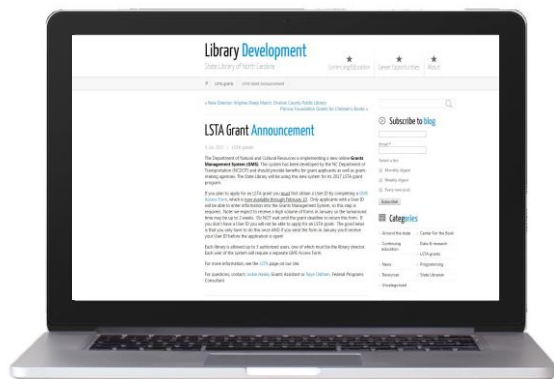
Library Development

State Library of North Carolina

Continuing Education

Career Opportunities

About

LSTA grants    LSTA Grant Announcement

« New Director: Virginia Beaty Marsh, Onslow County Public Library

Pomona Foundation Grants for Children's Books »

LSTA Grant Announcement

The Department of Natural and Cultural Resources is implementing a new online Grants Management System (GMS). This system has been developed by the NC Department of Transportation (NCDOT) and should provide benefits for grant applicants as well as grant-making agencies. The State Library will be using this new system for its 2017 LSTA grant program.

If you plan to apply for an LSTA grant you must first obtain a User ID by completing a GMS Access Form, which is now available through February 22. Only applicants with a User ID will be able to enter information into the Grants Management System, so this step is required. Note: we expect to receive a high volume of forms in January so the turnaround time may be up to 2 weeks. Do NOT wait until the grant deadline to return this form. If you don't have a User ID you will not be able to apply for an LSTA grant. The good news is that you only have to do this once AND if you send the form in January you'll receive your User ID before the application is open!

Each library is allowed up to 3 authorized users, one of which must be the library director. Each user of the system will require a separate GMS Access Form.

For more information see the LSTA page on our site.

For questions, contact Leslie Haines, Grants Assistant or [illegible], Federal Programs Consultant.

Subscribe to blog

Email *

Select a list

Monthly digest

Weekly digest

Every new post

Subscribe

Categories

Around the state

Center for the Book

Continuing education

Data & research

LSTA grants

News

Programming

Resources

State Librarian

Uncategorized